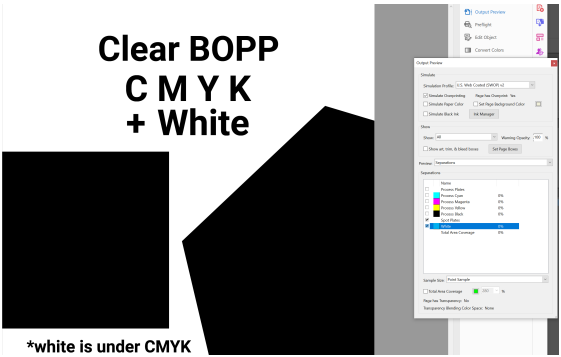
Clear BOPP

C M Y K

+ White

*white is under CMYK

Output Preview

Preflight

Edit Object

Convert Colors

Output Preview

Simulate

Simulation Profile: U.S. Web Coated (SWOP) v2

Simulate Overprinting

Page has Overprint: Yes

Simulate Paper Color

Set Page Background Color

Simulate Black Ink

Ink Manager

Show

Show: All

Warning Opacity: 100 %

Show art, trim, & bleed boxes

Set Page Boxes

Preview: Separations

Separations

Name

Process Plates

Process Cyan 0%

Process Magenta 0%

Process Yellow 0%

Process Black 0%

Spot Plates

White 0%

Total Area Coverage 0%

Sample Size: Point Sample

Total Area Coverage 280 %

Page has Transparency: No

Transparency Blending Color Space: None